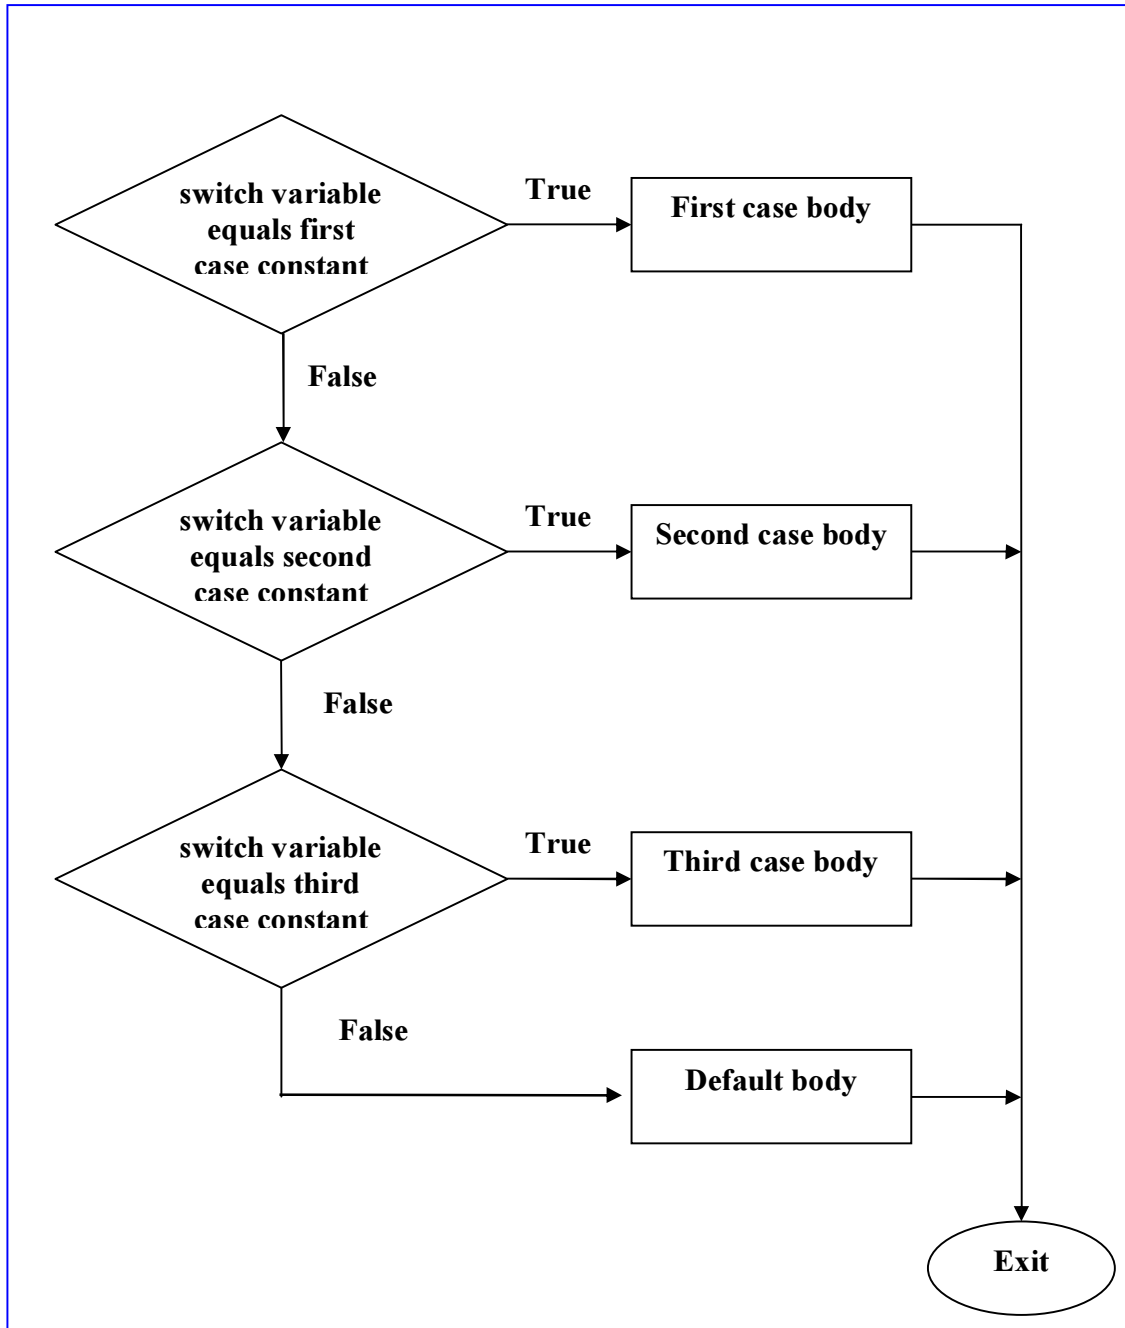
switch variable equals first case constant

True

First case body

False

switch variable equals second case constant

True

Second case body

False

switch variable equals third case constant

True

Third case body

False

Default body

Exit